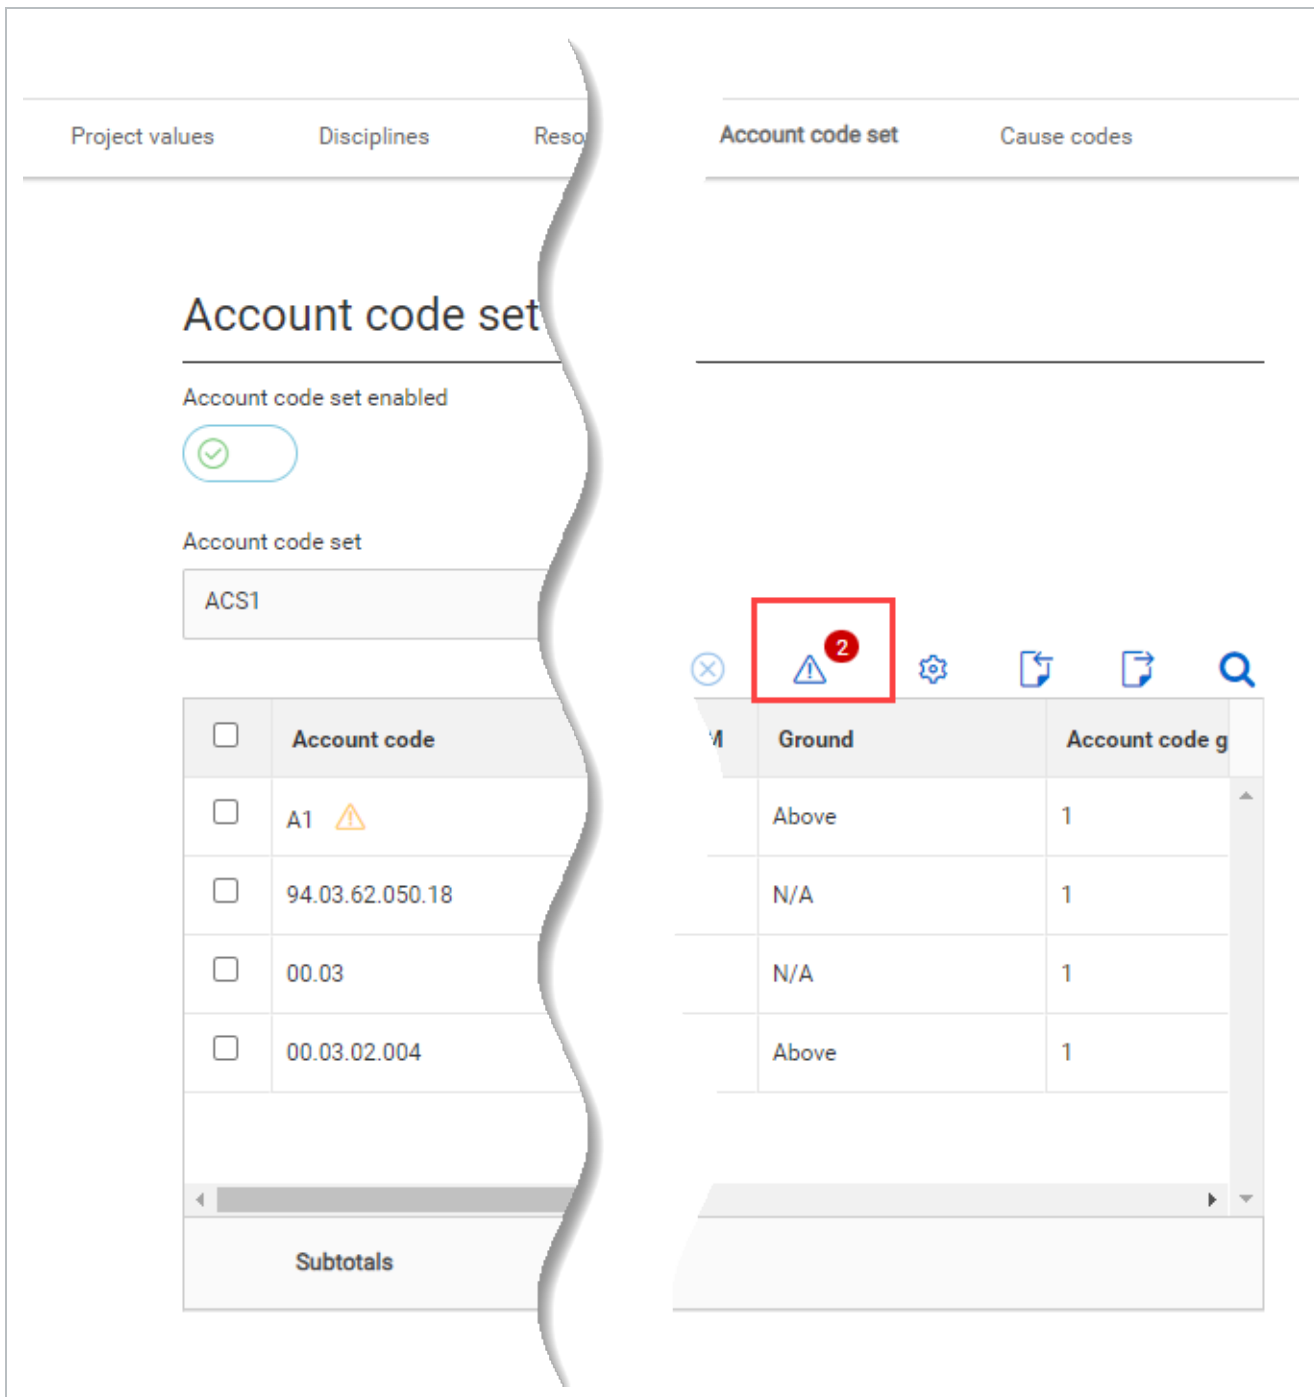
Project values Disciplines Reso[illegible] Account code set Cause codes

Account code set

Account code set enabled

Account code set

ACS1

2

| | Account code | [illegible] | Ground | Account code g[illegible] |
|---|---|---|---|---|
| | A1 | | Above | 1 |
| | 94.03.62.050.18 | | N/A | 1 |
| | 00.03 | | N/A | 1 |
| | 00.03.02.004 | | Above | 1 |

Subtotals